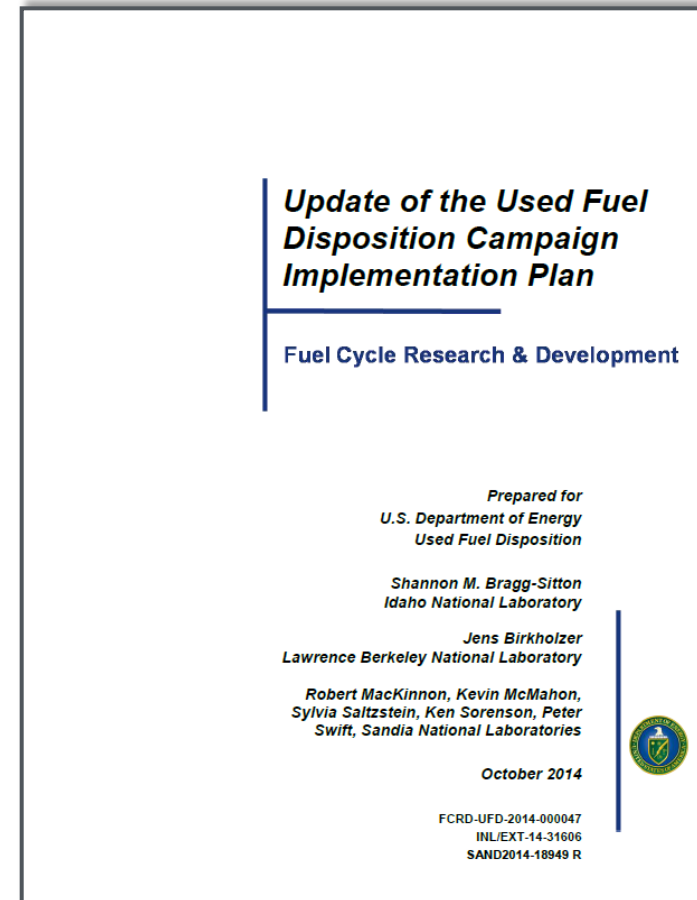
Update of the Used Fuel Disposition Campaign Implementation Plan

Fuel Cycle Research & Development

Prepared for
U.S. Department of Energy
Used Fuel Disposition

Shannon M. Bragg-Sitton
Idaho National Laboratory

Jens Birkholzer
Lawrence Berkeley National Laboratory

Robert MacKinnon, Kevin McMahon, Sylvia Saltzstein, Ken Sorenson, Peter Swift, Sandia National Laboratories

October 2014

FCRD-UFD-2014-000047
INL/EXT-14-31606
SAND2014-18949 R